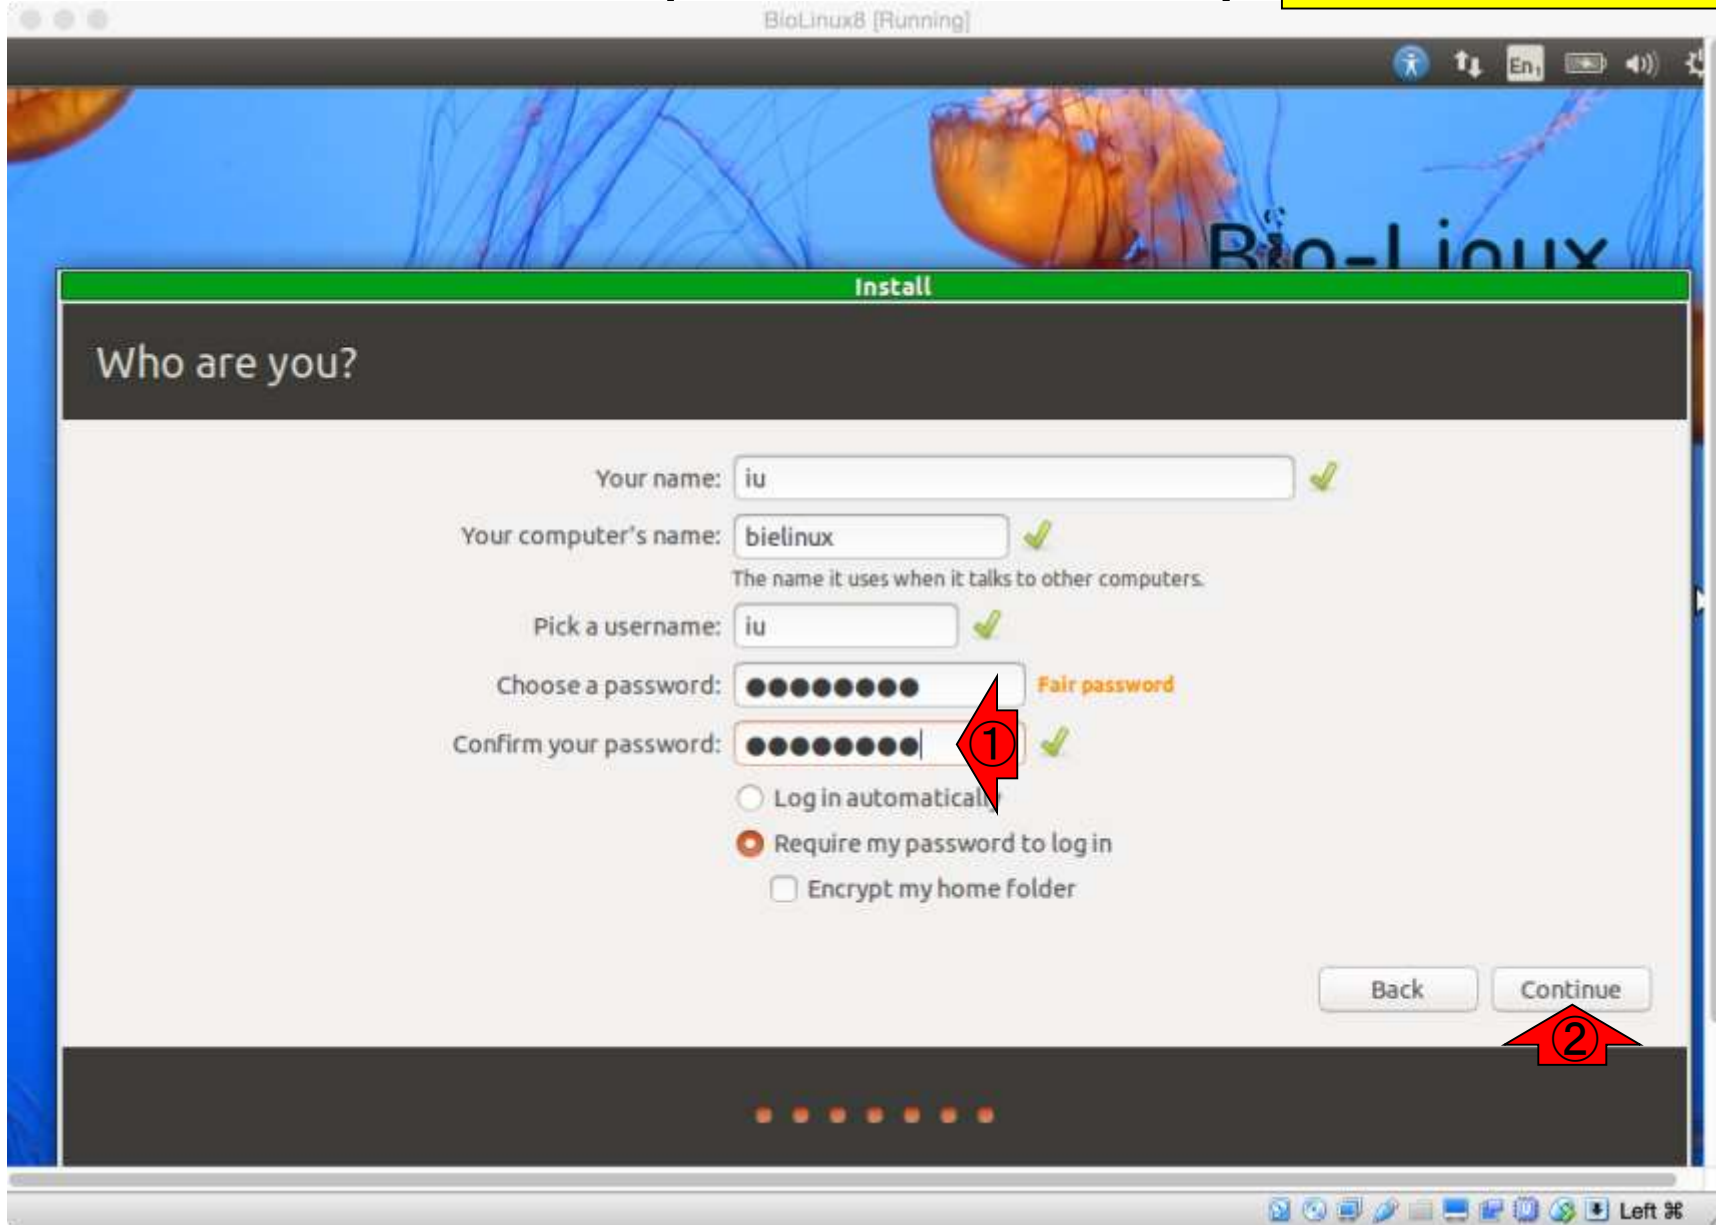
BioLinux8 [Running]

En

Bio-Linux

Install

Who are you?

Your name: iu

Your computer's name: bielinux

The name it uses when it talks to other computers.

Pick a username: iu

Choose a password: ●●●●●●●● Fair password

Confirm your password: ●●●●●●●●

①

Log in automatically

Require my password to log in

Encrypt my home folder

Back

Continue

②

Left ⌘